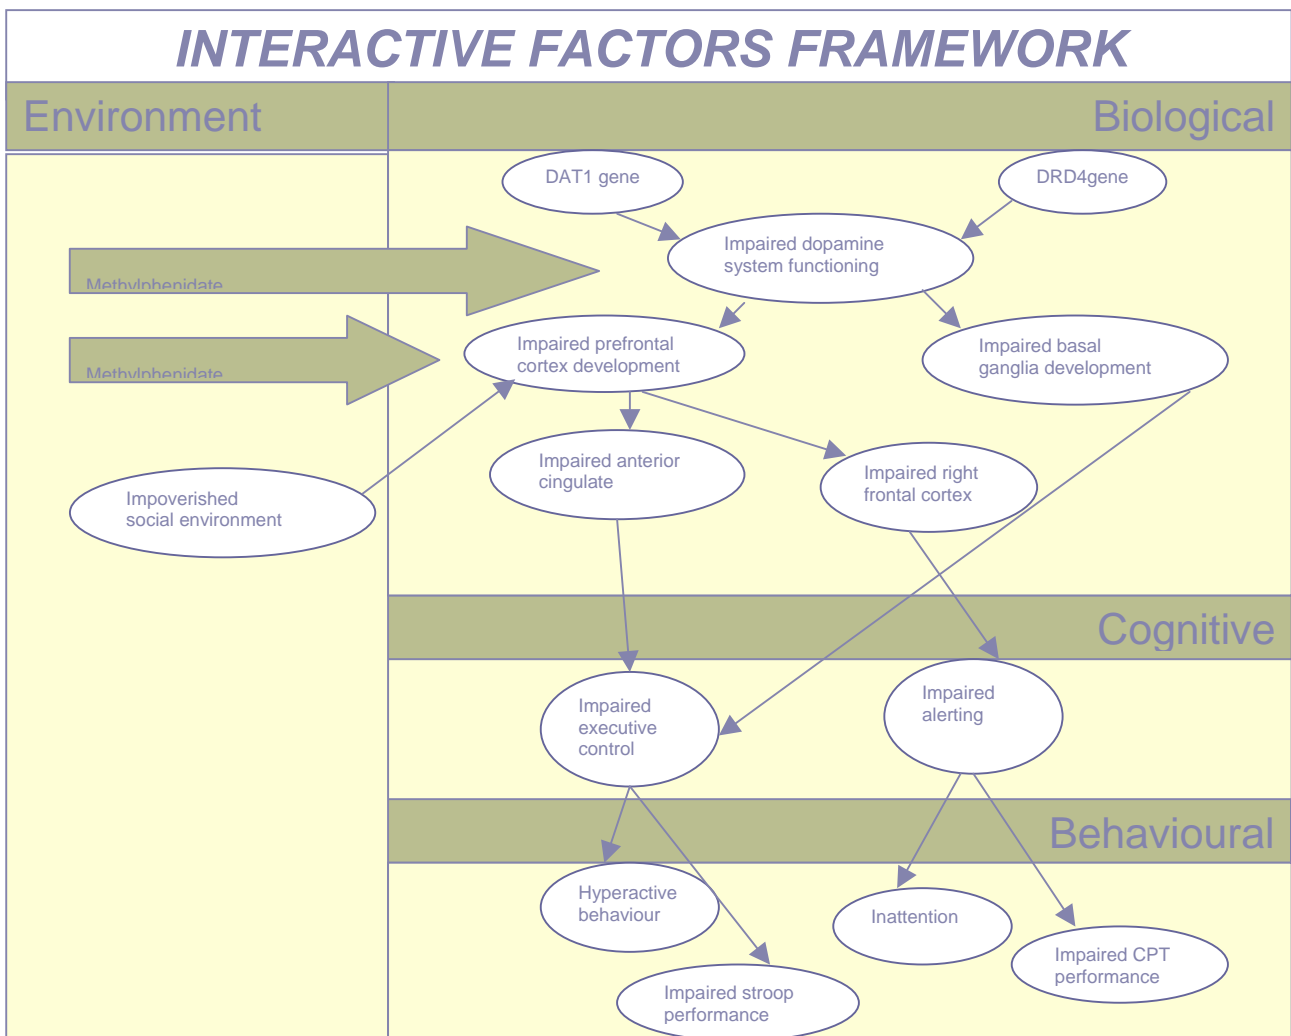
INTERACTIVE FACTORS FRAMEWORK

Environment

Biological

DAT1 gene

DRD4gene

Impaired dopamine system functioning

Methylphenidate

Methylphenidate

Impaired prefrontal cortex development

Impaired basal ganglia development

Impaired anterior cingulate

Impaired right frontal cortex

Impoverished social environment

Cognitive

Impaired executive control

Impaired alerting

Behavioural

Hyperactive behaviour

Inattention

Impaired CPT performance

Impaired stroop performance